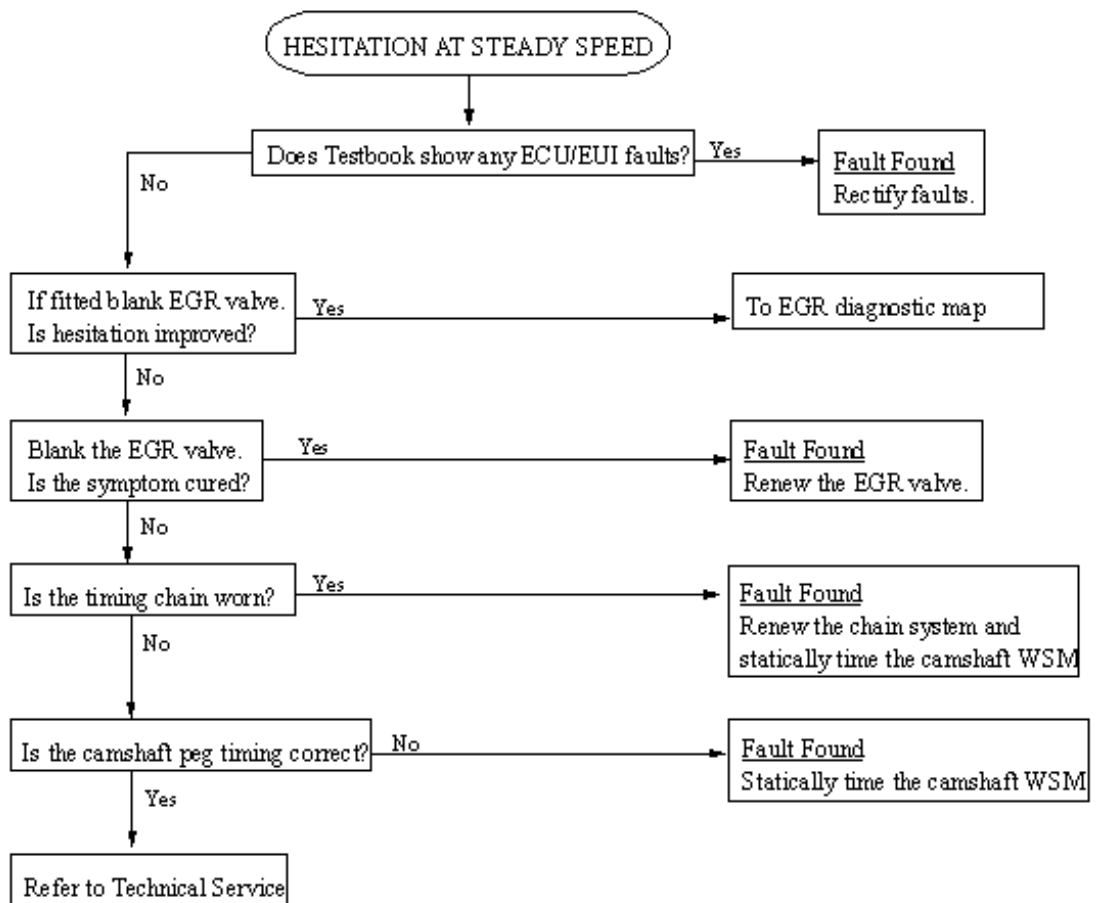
HESITATION AT STEADY SPEED

Does Testbook show any ECU/EUI faults?

Yes

Fault Found
Rectify faults.

No

If fitted blank EGR valve. Is hesitation improved?

Yes

To EGR diagnostic map

No

Blank the EGR valve. Is the symptom cured?

Yes

Fault Found
Renew the EGR valve.

No

Is the timing chain worn?

Yes

Fault Found
Renew the chain system and statically time the camshaft WSM

No

Is the camshaft peg timing correct?

No

Fault Found
Statically time the camshaft WSM

Yes

Refer to Technical Service